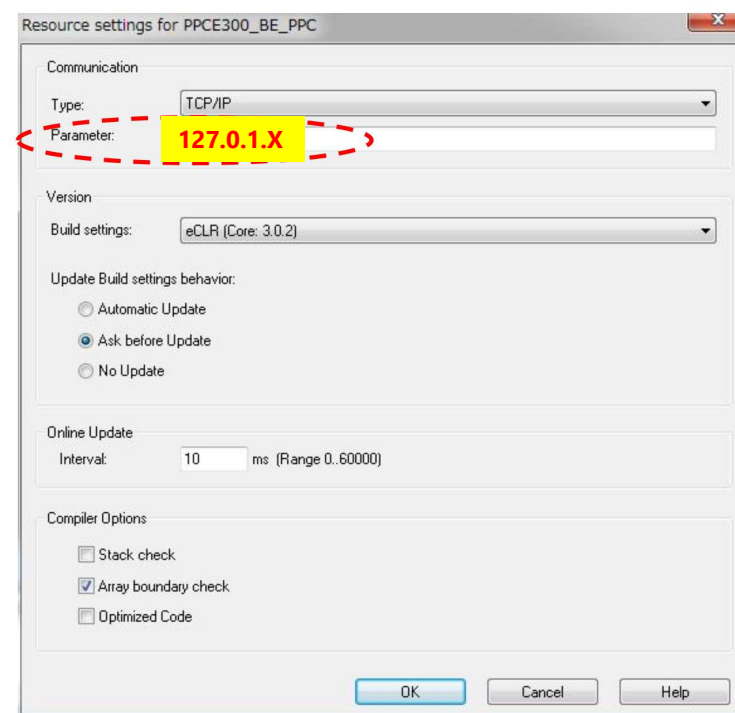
Resource settings for PPCE300_BE_PPC

Communication

Type: TCP/IP

Parameter: 127.0.1.X

Version

Build settings: eCLR (Core: 3.0.2)

Update Build settings behavior:

Automatic Update

Ask before Update

No Update

Online Update

Interval: 10 ms (Range 0..60000)

Compiler Options

Stack check

Array boundary check

Optimized Code

OK Cancel Help